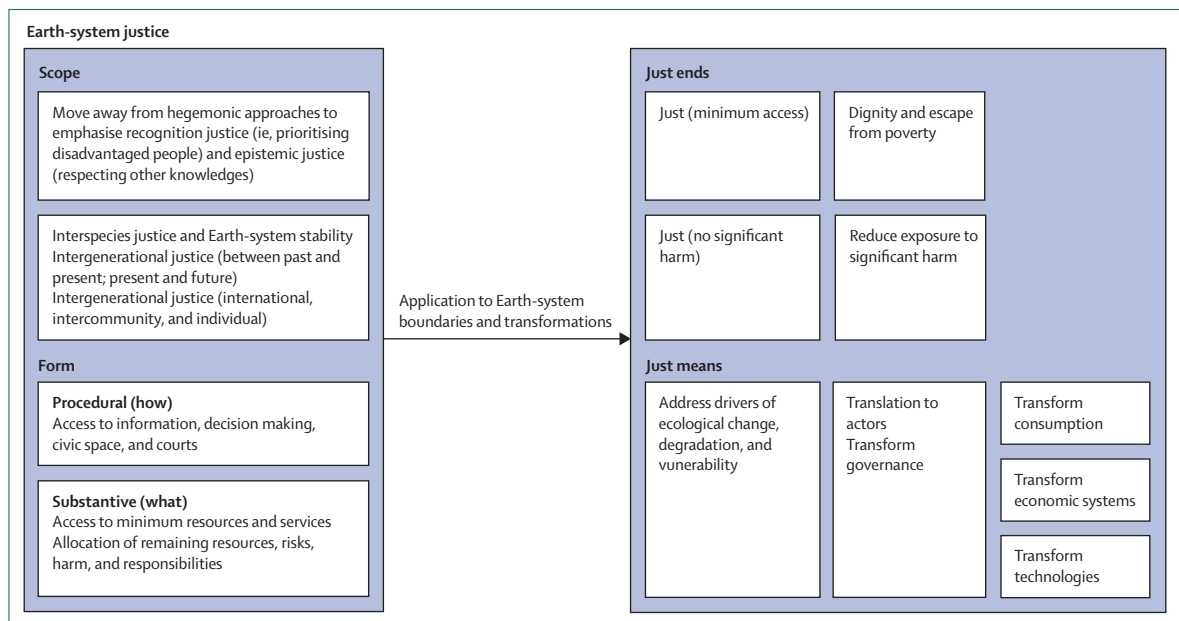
Earth-system justice

Scope

Move away from hegemonic approaches to emphasise recognition justice (ie, prioritising disadvantaged people) and epistemic justice (respecting other knowledges)

Interspecies justice and Earth-system stability
Intergenerational justice (between past and present; present and future)
Intergenerational justice (international, intercommunity, and individual)

Form

Procedural (how)
Access to information, decision making, civic space, and courts

Substantive (what)
Access to minimum resources and services
Allocation of remaining resources, risks, harm, and responsibilities

Application to Earth-system boundaries and transformations

Just ends

Just (minimum access)

Dignity and escape from poverty

Just (no significant harm)

Reduce exposure to significant harm

Just means

Address drivers of ecological change, degradation, and vunerability

Translation to actors
Transform governance

Transform consumption

Transform economic systems

Transform technologies